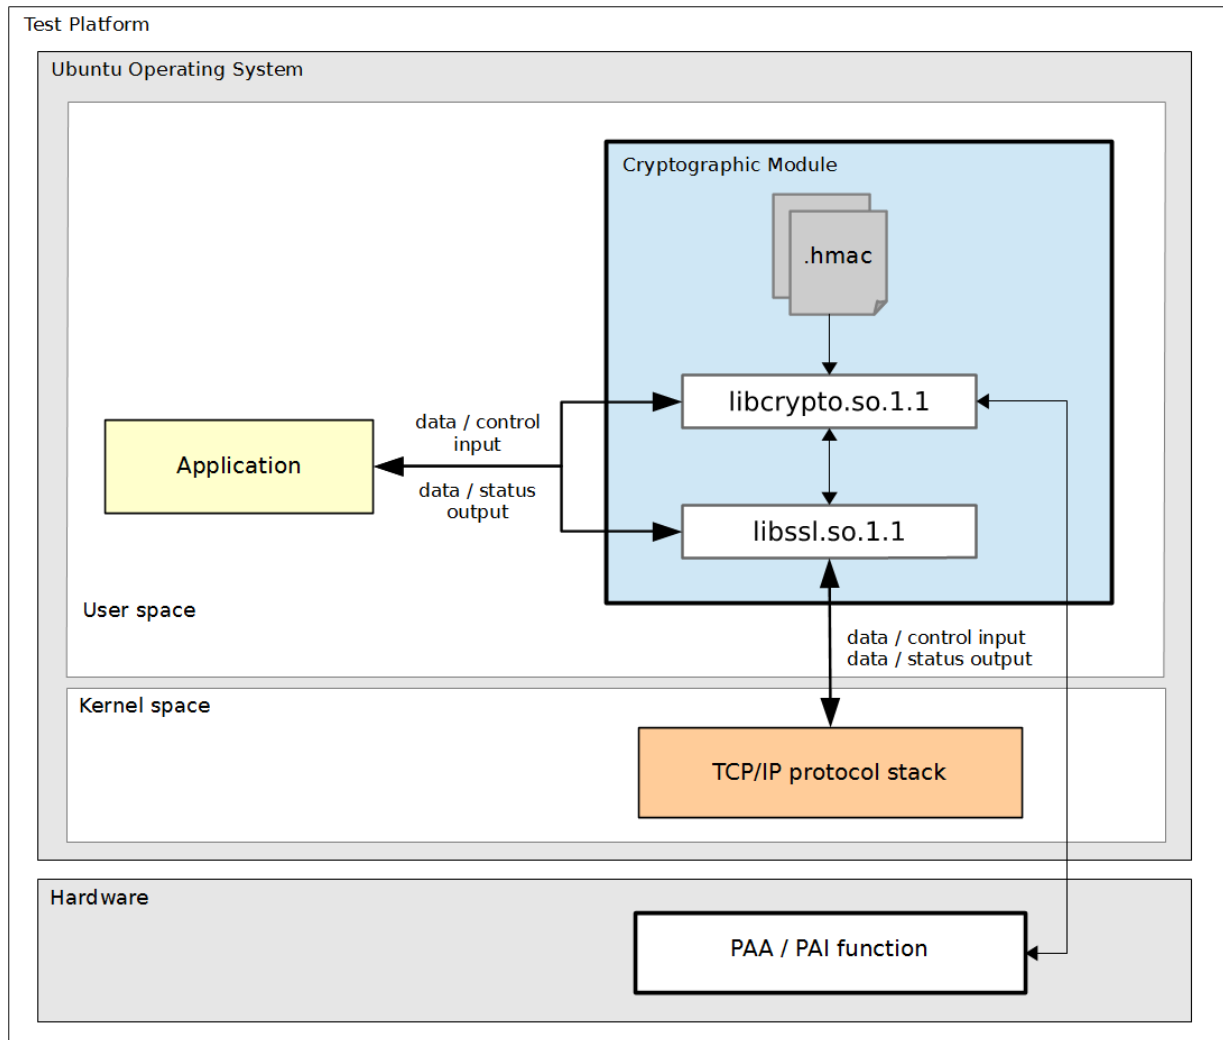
Test Platform

Ubuntu Operating System

Cryptographic Module

.hmac

libcrypto.so.1.1

data / control input

Application

data / status output

libssl.so.1.1

User space

data / control input
data / status output

Kernel space

TCP/IP protocol stack

Hardware

PAA / PAI function